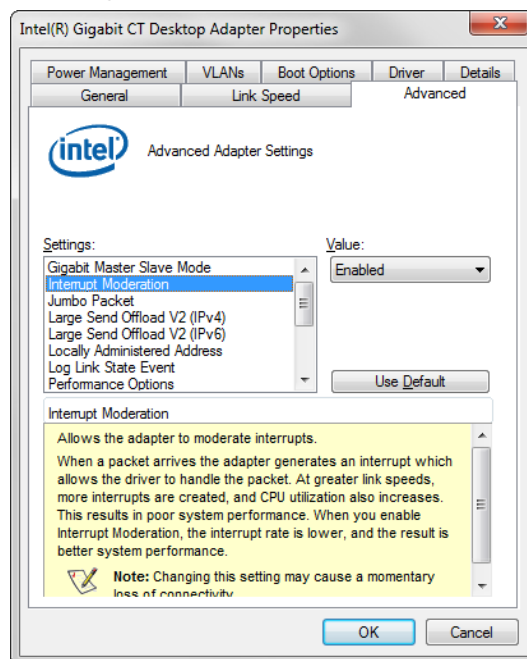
Intel(R) Gigabit CT Desktop Adapter Properties

X

Power Management | VLANs | Boot Options | Driver | Details
General | Link Speed | Advanced

intel

Advanced Adapter Settings

Settings:

Gigabit Master Slave Mode
Interrupt Moderation
Jumbo Packet
Large Send Offload V2 (IPv4)
Large Send Offload V2 (IPv6)
Locally Administered Address
Log Link State Event
Performance Options

Value:

Enabled

Use Default

Interrupt Moderation

Allows the adapter to moderate interrupts.

When a packet arrives the adapter generates an interrupt which allows the driver to handle the packet. At greater link speeds, more interrupts are created, and CPU utilization also increases. This results in poor system performance. When you enable Interrupt Moderation, the interrupt rate is lower, and the result is better system performance.

Note: Changing this setting may cause a momentary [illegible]

OK

Cancel